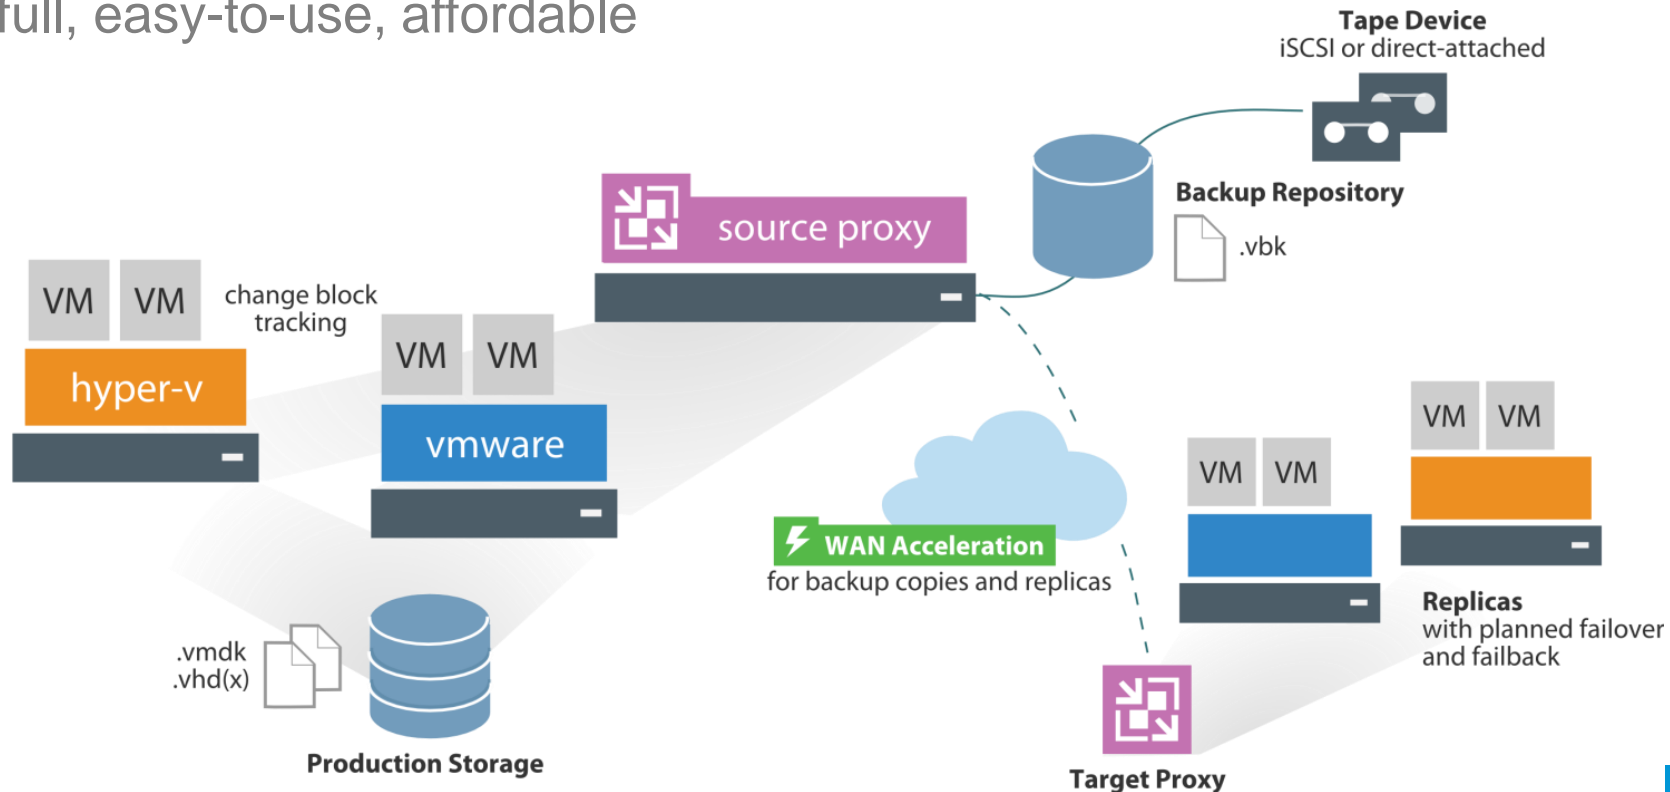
full, easy-to-use, affordable

Tape Device
iSCSI or direct-attached

source proxy

Backup Repository
.vbk

VM VM
change block tracking
hyper-v

VM VM
vmware

VM VM
VM VM

WAN Acceleration
for backup copies and replicas

Replicas
with planned failover and failback

.vmdk
.vhd(x)

Production Storage

Target Proxy